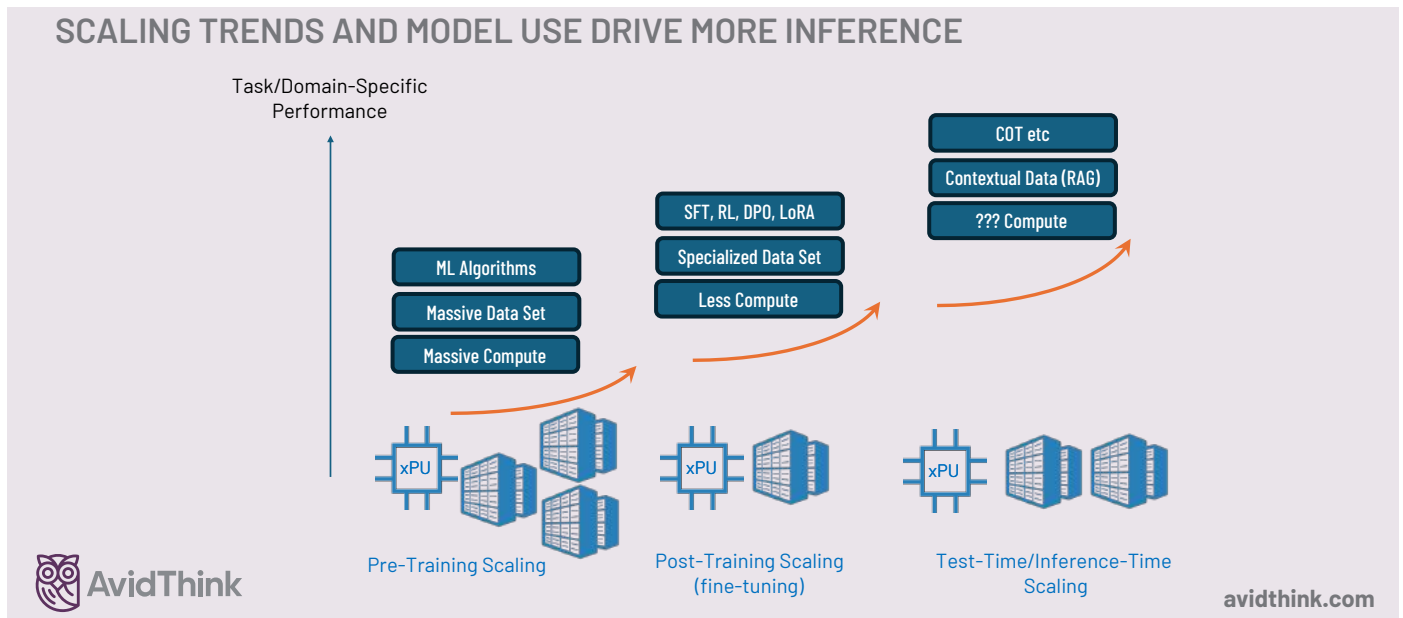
SCALING TRENDS AND MODEL USE DRIVE MORE INFERENCE

Task/Domain-Specific Performance

COT etc

Contextual Data (RAG)

??? Compute

SFT, RL, DPO, LoRA

Specialized Data Set

Less Compute

ML Algorithms

Massive Data Set

Massive Compute

xPU

xPU

xPU

Pre-Training Scaling

Post-Training Scaling (fine-tuning)

Test-Time/Inference-Time Scaling

AvidThink

avidthink.com